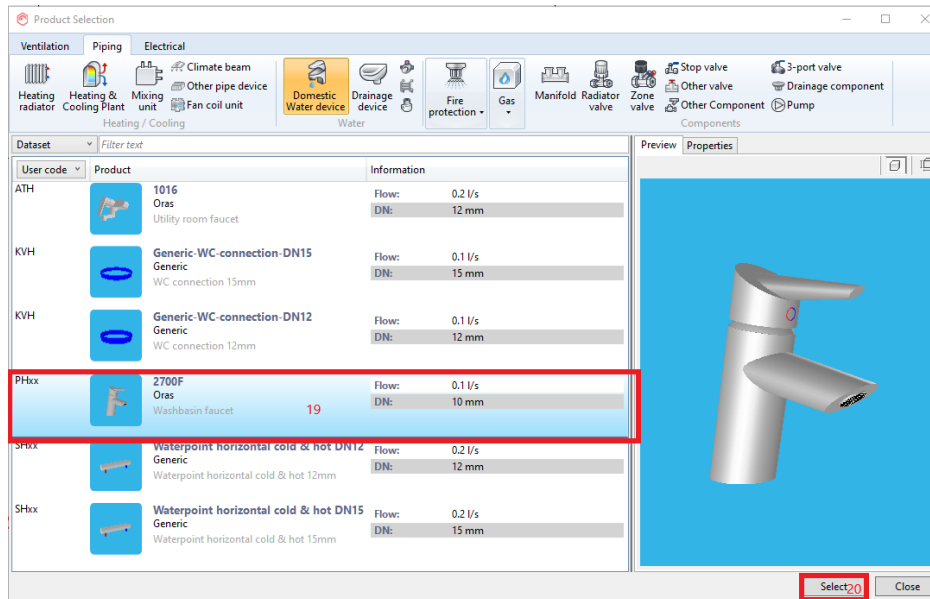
Product Selection

Ventilation Piping Electrical

Heating radiator
Heating & Cooling Plant
Mixing unit
Climate beam
Other pipe device
Fan coil unit
Heating / Cooling
Domestic Water device
Drainage device
Water
Fire protection
Gas
Manifold
Radiator valve
Zone valve
Stop valve
Other valve
Other Component
3-port valve
Drainage component
Pump
Components

Dataset
Filter text

Preview Properties

| User code | Product | Information |
|---|---|---|
| ATH | 1016 Oras Utility room faucet | Flow: 0.2 l/s DN: 12 mm |
| KVH | Generic-WC-connection-DN15 Generic WC connection 15mm | Flow: 0.1 l/s DN: 15 mm |
| KVH | Generic-WC-connection-DN12 Generic WC connection 12mm | Flow: 0.1 l/s DN: 12 mm |
| PHxx | 2700F Oras Washbasin faucet 19 | Flow: 0.1 l/s DN: 10 mm |
| SHxx | Waterpoint horizontal cold & hot DN12 Generic Waterpoint horizontal cold & hot 12mm | Flow: 0.2 l/s DN: 12 mm |
| SHxx | Waterpoint horizontal cold & hot DN15 Generic Waterpoint horizontal cold & hot 15mm | Flow: 0.2 l/s DN: 15 mm |

Select 20
Close